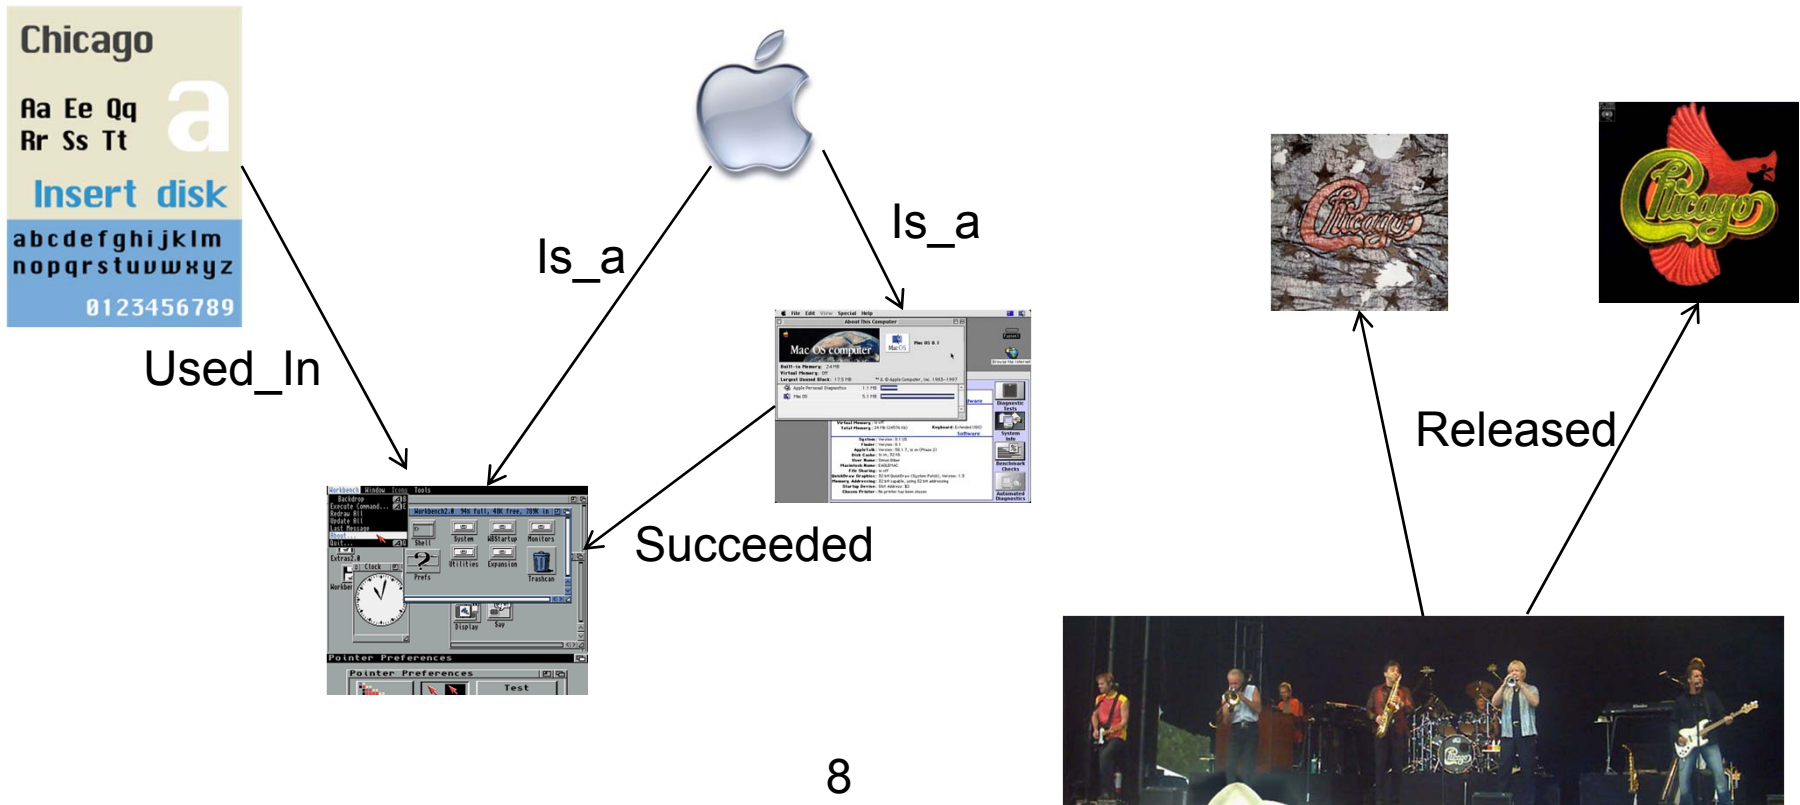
Chicago

Aa Ee Qq
Rr Ss Tt
a

Insert disk

abcdefghijklm
nopqrstuvwxyz
0123456789

Used_In

Is_a

Is_a

Workbench Window Icons Tools
Backdrop
Execute Command...
Redraw All
Update All
Last Message
About...
Quit...
Workbench2.0 96% full, 40K free, 789K in use
Shell
System
WBStartup
Monitors
Prefs
Utilities
Expansion
Trashcan
Clock
Display
Say
Pointer Preferences
Pointer Preferences
Test

File Edit View Special Help
About This Computer
Mac OS computer
Mac OS 8.1
Built-in Memory: 24 MB
Virtual Memory: Off
Largest Unused Block: 17.5 MB
Apple Personal Diagnostics
Mac OS
© Apple Computer, Inc. 1983-1997
Diagnostic Tests
System Info
Benchmark Checks
Automated Diagnostics

Succeeded

Chicago

Chicago

Released

8